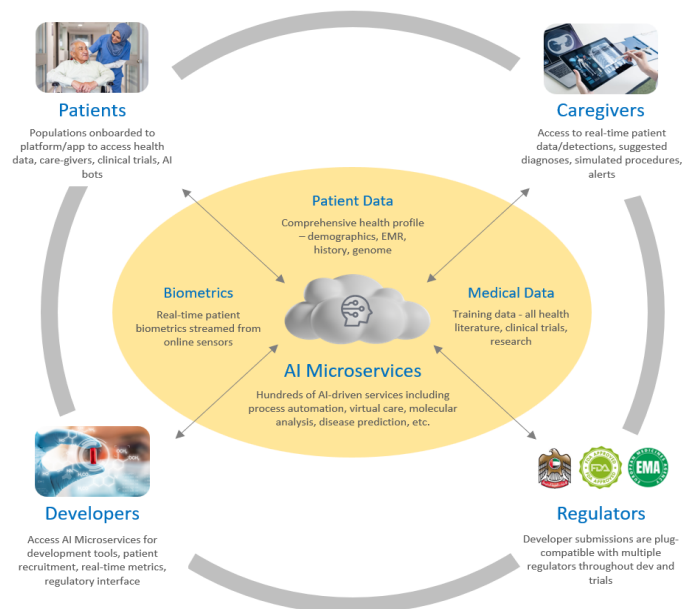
Patients

Populations onboarded to platform/app to access health data, care-givers, clinical trials, AI bots

Caregivers

Access to real-time patient data/detections, suggested diagnoses, simulated procedures, alerts

Patient Data

Comprehensive health profile – demographics, EMR, history, genome

Biometrics

Real-time patient biometrics streamed from online sensors

Medical Data

Training data - all health literature, clinical trials, research

AI Microservices

Hundreds of AI-driven services including process automation, virtual care, molecular analysis, disease prediction, etc.

Developers

Access AI Microservices for development tools, patient recruitment, real-time metrics, regulatory interface

FDA

EMA

Regulators

Developer submissions are plug-compatible with multiple regulators throughout dev and trials